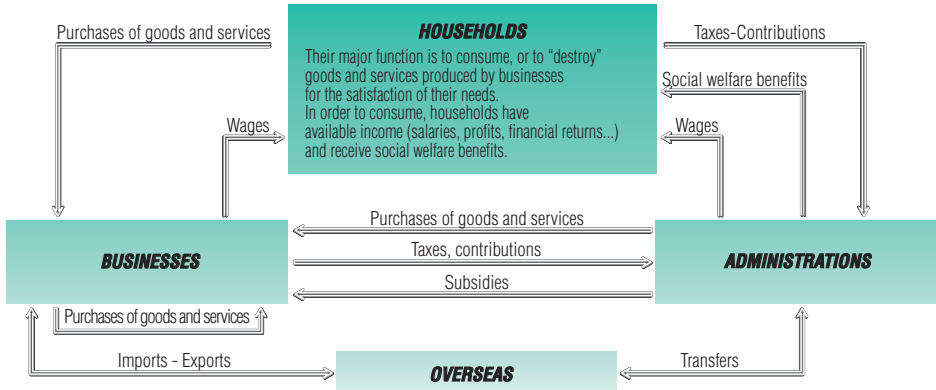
Purchases of goods and services

HOUSEHOLDS

Their major function is to consume, or to "destroy" goods and services produced by businesses for the satisfaction of their needs.
In order to consume, households have available income (salaries, profits, financial returns...) and receive social welfare benefits.

Taxes-Contributions

Social welfare benefits

Wages

Wages

Purchases of goods and services

BUSINESSES

Taxes, contributions

ADMINISTRATIONS

Subsidies

Purchases of goods and services

Imports - Exports

OVERSEAS

Transfers